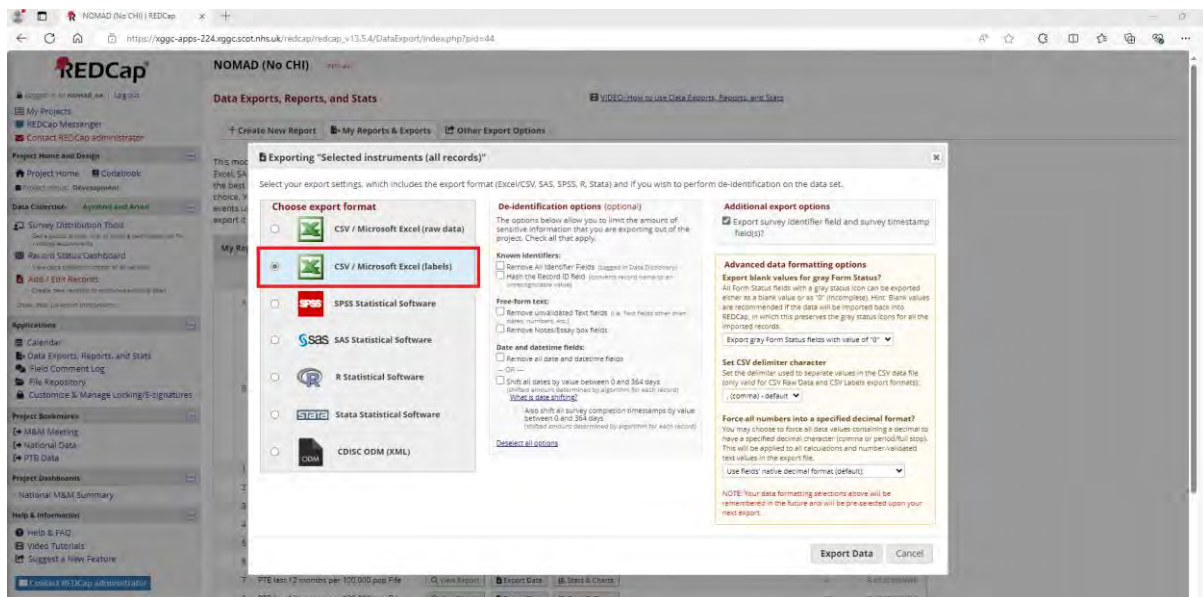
NOMAD (No CHI) | REDCap

https://xggc-apps-224.xggc.scot.nhs.uk/redcap/redcap_v13.5.4/DataExport/index.php?pid=44

REDCap

Logged in as nomad_aa | Log out
My Projects
REDCap Messenger
Contact REDCap administrator

Project Home and Design
Project Home
Codebook
Project status: Development

Data Collection - Applies to all records
Survey Distribution Tools
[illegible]
Record Status Dashboard
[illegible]
Add / Edit Records
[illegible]
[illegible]

Applications
Calendar
Data Exports, Reports, and Stats
Field Comment Log
File Repository
Customize & Manage Locking/E-signatures

Project Bookmarks
M&M Meeting
National Data
PTB Data

Project Dashboards
National M&M Summary

Help & Information
Help & FAQ
Video Tutorials
Suggest a New Feature

Contact REDCap administrator

NOMAD (No CHI)

Data Exports, Reports, and Stats

VIDEO: How to use Data Exports, Reports, and Stats

+ Create New Report
My Reports & Exports
Other Export Options

This mod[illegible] Excel, SA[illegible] the best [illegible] choice. Y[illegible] events u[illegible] export it

My Re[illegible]

Exporting "Selected instruments (all records)"

Select your export settings, which includes the export format (Excel/CSV, SAS, SPSS, R, Stata) and if you wish to perform de-identification on the data set.

Choose export format

CSV / Microsoft Excel (raw data)

CSV / Microsoft Excel (labels)

SPSS Statistical Software

SAS Statistical Software

R Statistical Software

Stata Statistical Software

CDISC ODM (XML)

De-identification options (optional)

The options below allow you to limit the amount of sensitive information that you are exporting out of the project. Check all that apply.

Known Identifiers:
Remove All Identifier Fields (tagged in Data Dictionary)
Hash the Record ID field (converts record name to an unrecognizable value)

Free-form text:
Remove unvalidated Text fields (i.e. Text fields other than dates, numbers, etc.)
Remove Notes/Essay box fields

Date and datetime fields:
Remove all date and datetime fields
— OR —
Shift all dates by value between 0 and 364 days (shifted amount determined by algorithm for each record)
What is date shifting?
Also shift all survey completion timestamps by value between 0 and 364 days (shifted amount determined by algorithm for each record)

Deselect all options

Additional export options

Export survey identifier field and survey timestamp field(s)?

Advanced data formatting options

Export blank values for gray Form Status?
All Form Status fields with a gray status icon can be exported either as a blank value or as "0" (Incomplete). Hint: Blank values are recommended if the data will be imported back into REDCap, in which this preserves the gray status icons for all the imported records.

Export gray Form Status fields with value of "0"

Set CSV delimiter character
Set the delimiter used to separate values in the CSV data file (only valid for CSV Raw Data and CSV Labels export formats).

, (comma) - default

Force all numbers into a specified decimal format?
You may choose to force all data values containing a decimal to have a specified decimal character (comma or period/full stop). This will be applied to all calculations and number-validated text values in the export file.

Use fields' native decimal format (default)

NOTE: Your data formatting selections above will be remembered in the future and will be pre-selected upon your next export.

Export Data
Cancel

7 PTB last 12 months per 100,000 pop File
View Report
Export Data
Stats & Charts